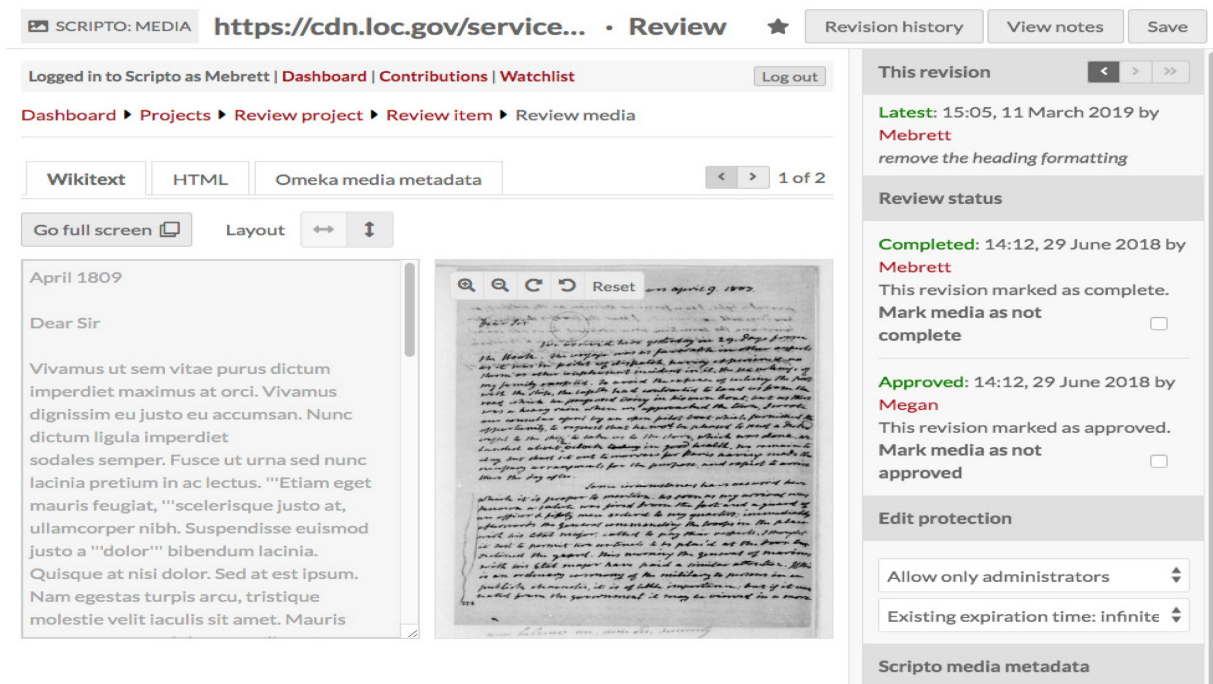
SCRIPTO: MEDIA https://cdn.loc.gov/service... • Review

Revision history View notes Save

Logged in to Scripto as Mebrett | Dashboard | Contributions | Watchlist

Log out

Dashboard ▸ Projects ▸ Review project ▸ Review item ▸ Review media

Wikitext HTML Omeka media metadata

1 of 2

Go full screen Layout

April 1809

Dear Sir

Vivamus ut sem vitae purus dictum imperdiet maximus at orci. Vivamus dignissim eu justo eu accumsan. Nunc dictum ligula imperdiet sodales semper. Fusce ut urna sed nunc lacinia pretium in ac lectus. '''Etiam eget mauris feugiat, '''scelerisque justo at, ullamcorper nibh. Suspendisse euismod justo a '''dolor''' bibendum lacinia. Quisque at nisi dolor. Sed at est ipsum. Nam egestas turpis arcu, tristique molestie velit iaculis sit amet. Mauris

Reset

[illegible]

This revision

Latest: 15:05, 11 March 2019 by Mebrett
remove the heading formatting

Review status

Completed: 14:12, 29 June 2018 by Mebrett
This revision marked as complete.
Mark media as not complete

Approved: 14:12, 29 June 2018 by Megan
This revision marked as approved.
Mark media as not approved

Edit protection

Allow only administrators

Existing expiration time: infinite

Scripto media metadata